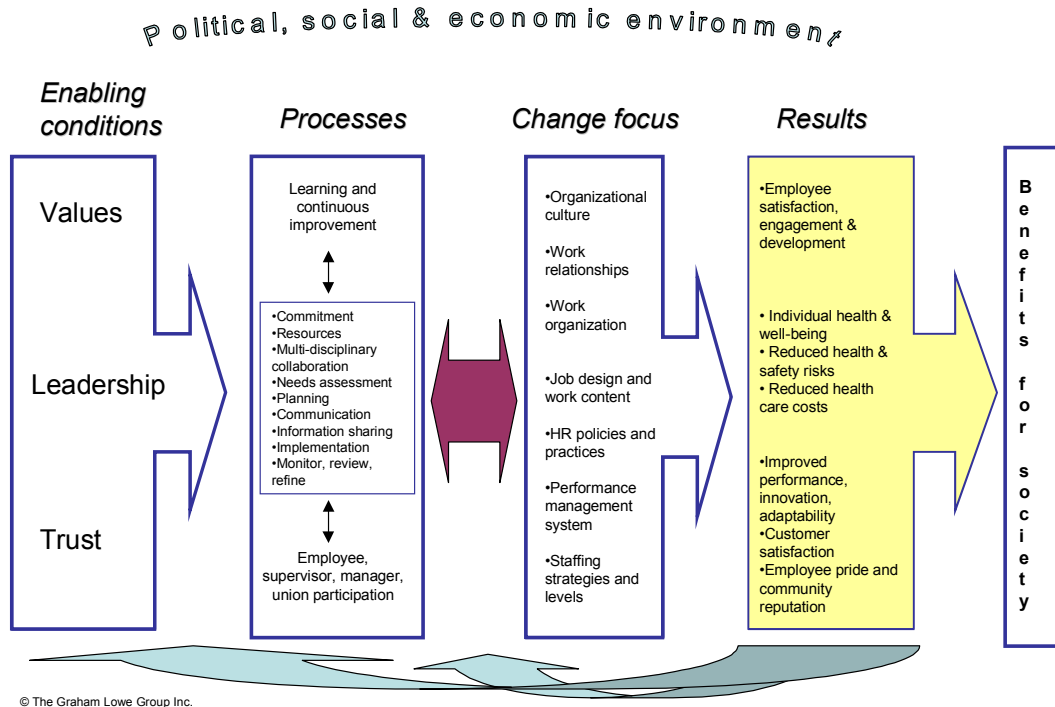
Political, social & economic environment

Enabling conditions

Values

Leadership

Trust

Processes

Learning and continuous improvement

•Commitment
•Resources
•Multi-disciplinary collaboration
•Needs assessment
•Planning
•Communication
•Information sharing
•Implementation
•Monitor, review, refine

Employee, supervisor, manager, union participation

Change focus

•Organizational culture

•Work relationships

•Work organization

•Job design and work content

•HR policies and practices

•Performance management system

•Staffing strategies and levels

Results

•Employee satisfaction, engagement & development

• Individual health & well-being
• Reduced health & safety risks
• Reduced health care costs

•Improved performance, innovation, adaptability
•Customer satisfaction
•Employee pride and community reputation

Benefits for society

© The Graham Lowe Group Inc.